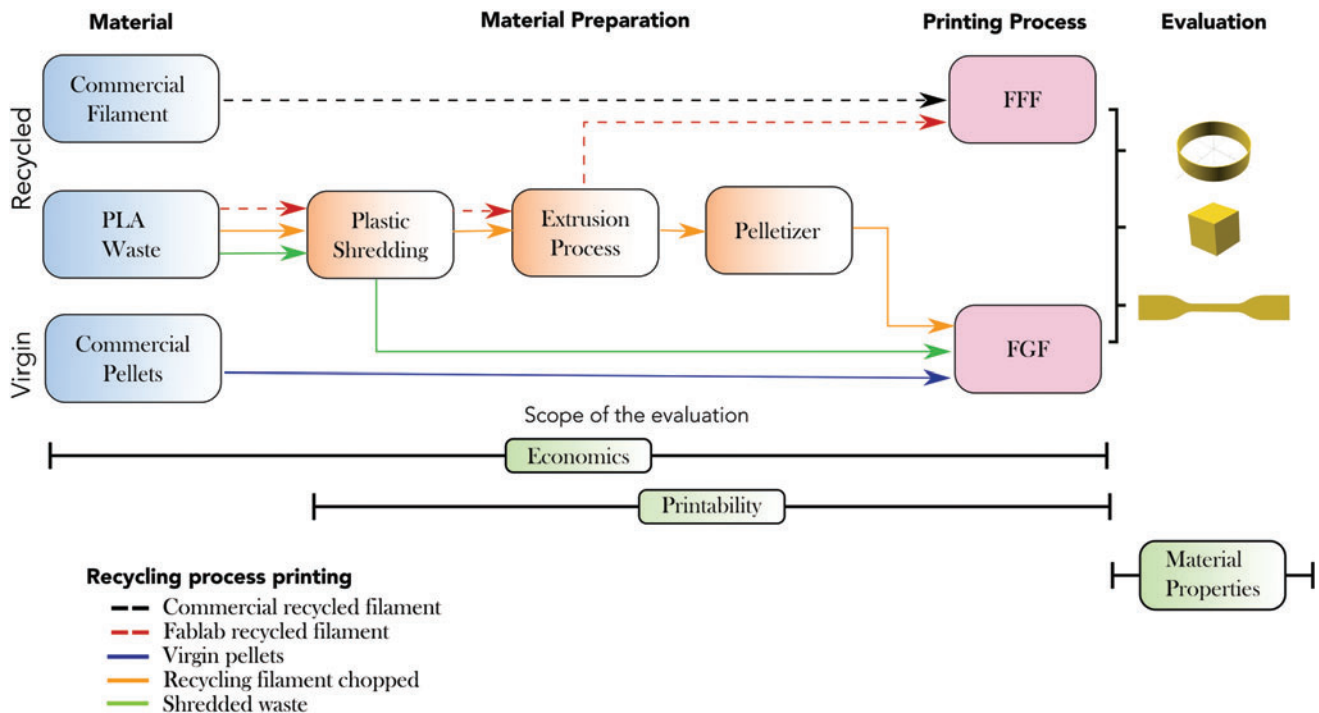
Material

Material Preparation

Printing Process

Evaluation

Recycled

Virgin

Commercial Filament

PLA Waste

Plastic Shredding

Extrusion Process

Pelletizer

Commercial Pellets

FFF

FGF

Scope of the evaluation

Economics

Printability

Material Properties

Recycling process printing

Commercial recycled filament

Fablab recycled filament

Virgin pellets

Recycling filament chopped

Shredded waste